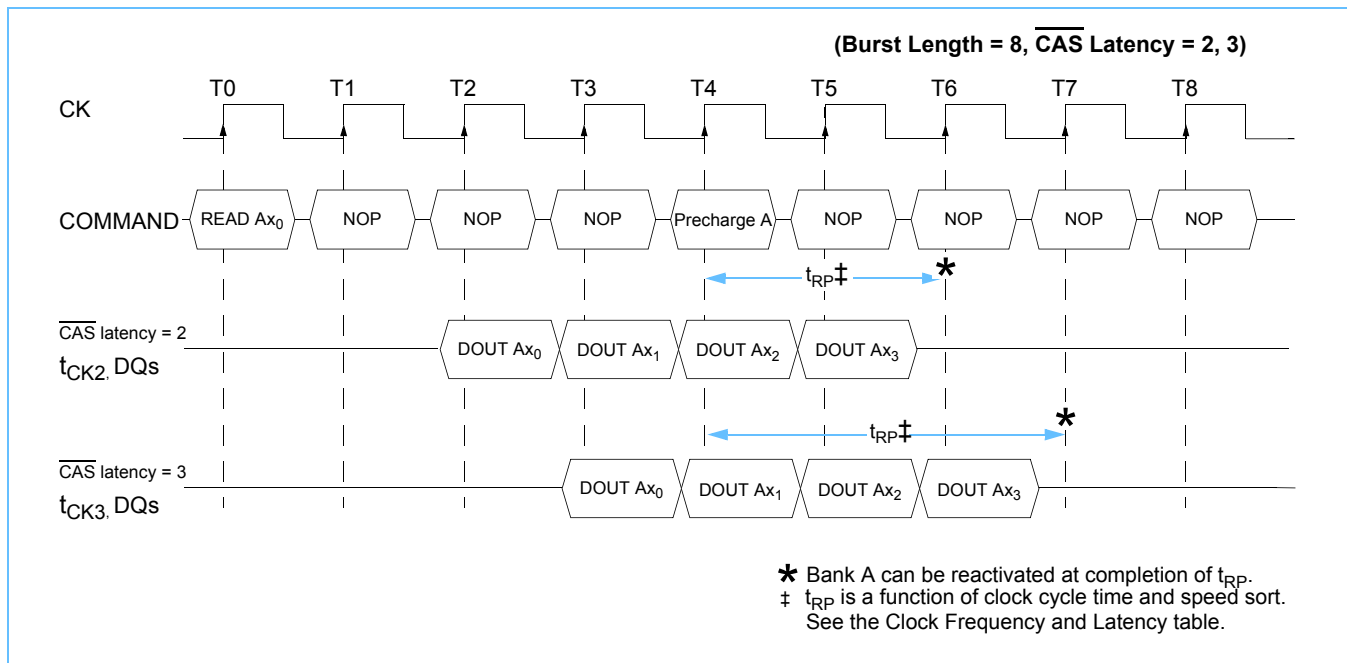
(Burst Length = 8, $\overline{\text{CAS}}$ Latency = 2, 3)

T0 T1 T2 T3 T4 T5 T6 T7 T8

CK

COMMAND READ $Ax_0$ NOP NOP NOP Precharge A NOP NOP NOP NOP

$t_{RP}$‡ *

$\overline{\text{CAS}}$ latency = 2
$t_{CK2,}$ DQs

DOUT $Ax_0$ DOUT $Ax_1$ DOUT $Ax_2$ DOUT $Ax_3$

$t_{RP}$‡ *

$\overline{\text{CAS}}$ latency = 3
$t_{CK3,}$ DQs

DOUT $Ax_0$ DOUT $Ax_1$ DOUT $Ax_2$ DOUT $Ax_3$

* Bank A can be reactivated at completion of $t_{RP}$.
‡ $t_{RP}$ is a function of clock cycle time and speed sort. See the Clock Frequency and Latency table.